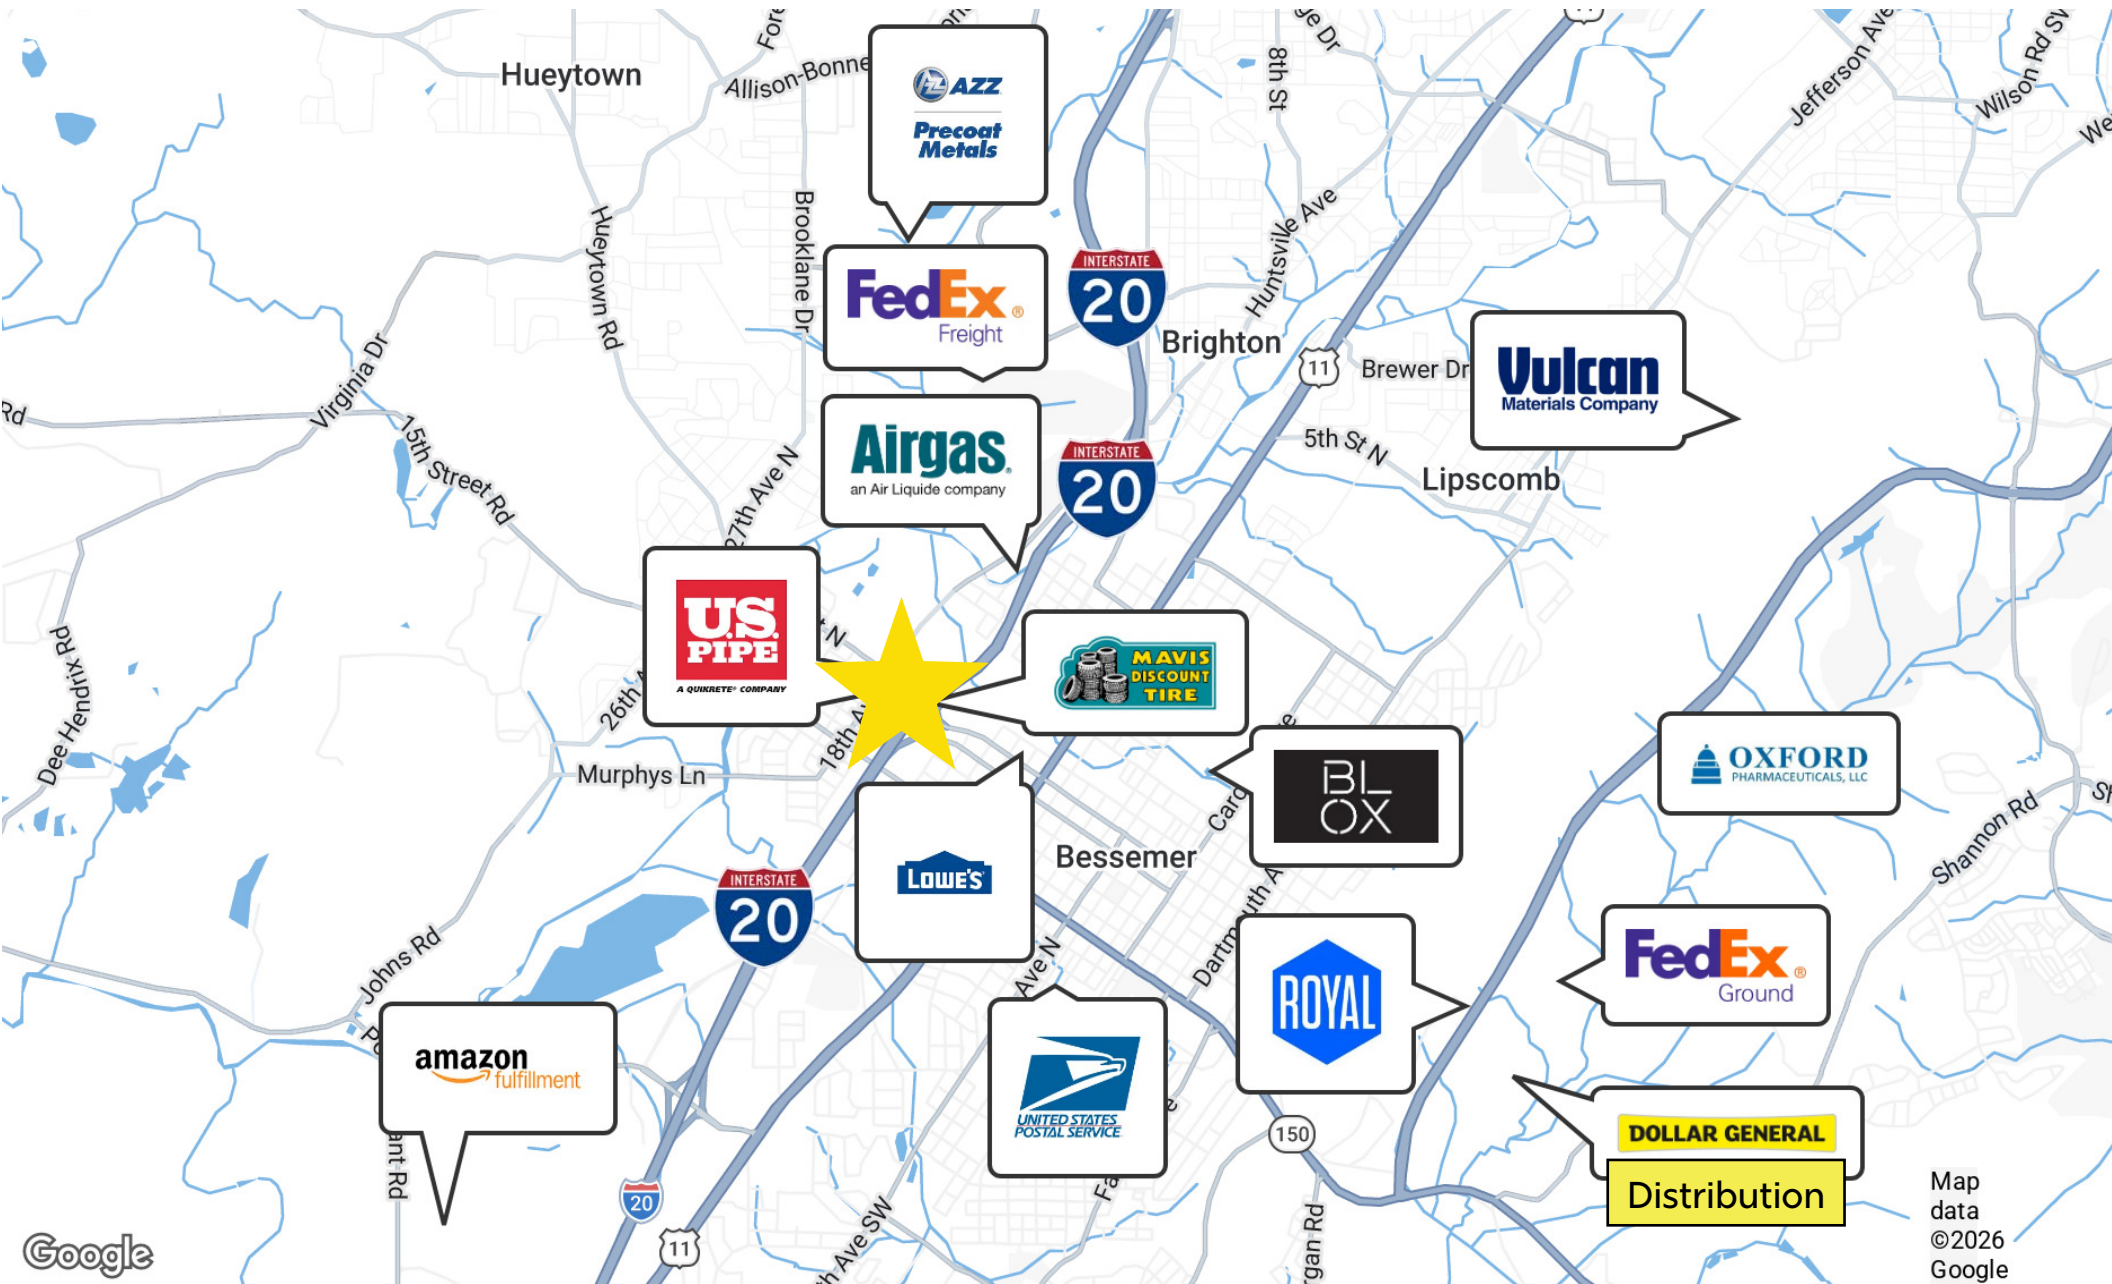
Hueytown
Allison-Bonne
AZZ
Precoat Metals
FedEx Freight
INTERSTATE 20
Brighton
11
Brewer Dr
Vulcan Materials Company
5th St N
Lipscomb
Airgas an Air Liquide company
INTERSTATE 20
Huntsville Ave
8th St
Jefferson Ave
Wilson Rd SW
Hueytown Rd
Brooklane Dr
Virginia Dr
15th Street Rd
27th Ave N
Dee Hendrix Rd
U.S. PIPE A QUIKRETE COMPANY
MAVIS DISCOUNT TIRE
26th
18th
Murphys Ln
BL OX
OXFORD PHARMACEUTICALS, LLC
Shannon Rd
Bessemer
LOWE'S
INTERSTATE 20
Johns Rd
FedEx Ground
ROYAL
amazon fulfillment
UNITED STATES POSTAL SERVICE
150
DOLLAR GENERAL
Distribution
20
11
Map data ©2026 Google
Google